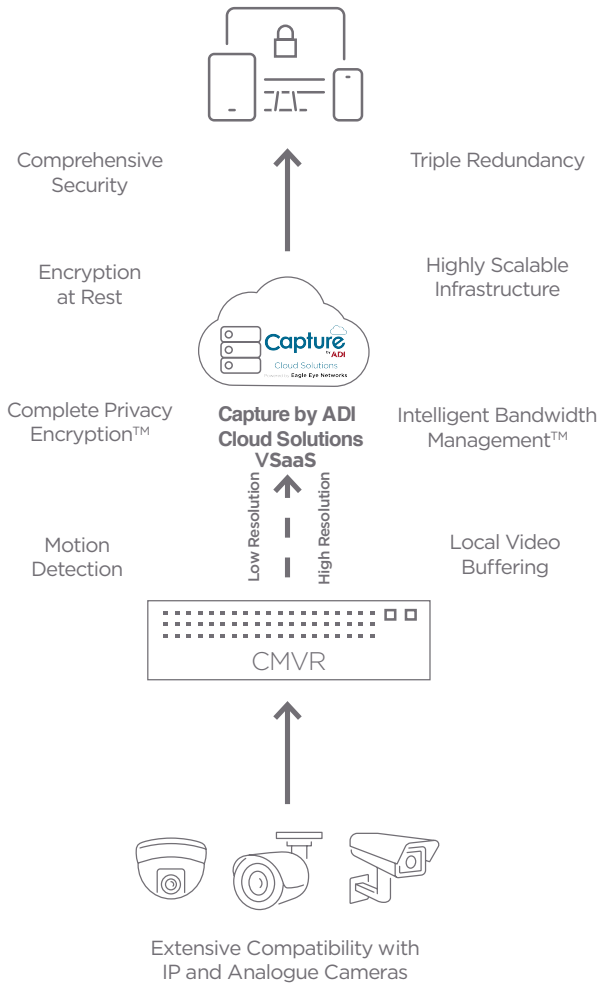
Comprehensive Security

Triple Redundancy

Encryption at Rest

Highly Scalable Infrastructure

Capture by ADI
Cloud Solutions
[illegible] Eagle Eye Networks

Complete Privacy Encryption™

Capture by ADI Cloud Solutions VSaaS

Intelligent Bandwidth Management™

Low Resolution

High Resolution

Motion Detection

Local Video Buffering

CMVR

Extensive Compatibility with IP and Analogue Cameras